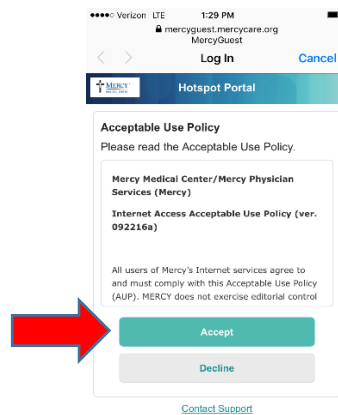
●●●●○ Verizon LTE 1:29 PM
mercyguest.mercycare.org
MercyGuest

Log In Cancel

MERCY

Hotspot Portal

Acceptable Use Policy

Please read the Acceptable Use Policy.

Mercy Medical Center/Mercy Physician Services (Mercy)

Internet Access Acceptable Use Policy (ver. 092216a)

All users of Mercy's Internet services agree to and must comply with this Acceptable Use Policy (AUP). MERCY does not exercise editorial control

Accept

Decline

Contact Support